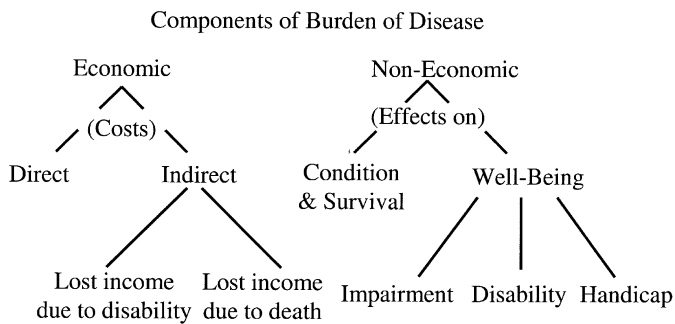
Components of Burden of Disease

Economic

(Costs)

Direct

Indirect

Lost income due to disability

Lost income due to death

Non-Economic

(Effects on)

Condition & Survival

Well-Being

Impairment

Disability

Handicap